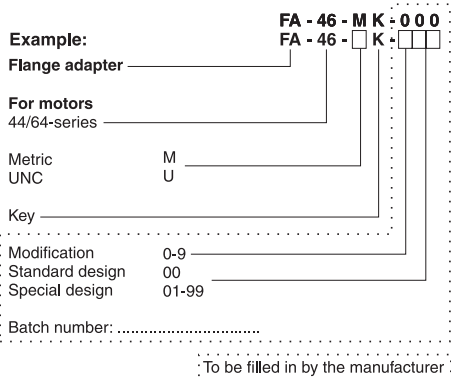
FA - 46 - M K - 0 0 0

Example: FA - 46 - [ ] K - [ ] [ ] [ ]

Flange adapter

For motors
44/64-series

Metric M
UNC U

Key

Modification 0-9
Standard design 00
Special design 01-99

Batch number: ..............................

To be filled in by the manufacturer